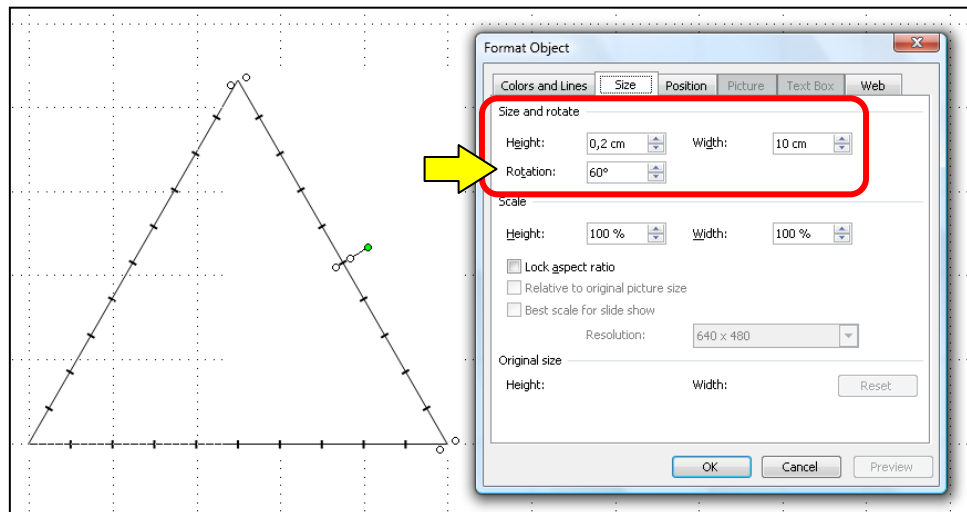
Format Object

Colors and Lines | Size | Position | Picture | Text Box | Web

Size and rotate

Height: 0,2 cm Width: 10 cm

Rotation: 60°

Scale

Height: 100 % Width: 100 %

Lock aspect ratio

Relative to original picture size

Best scale for slide show

Resolution: 640 x 480

Original size

Height: Width: Reset

OK Cancel Preview